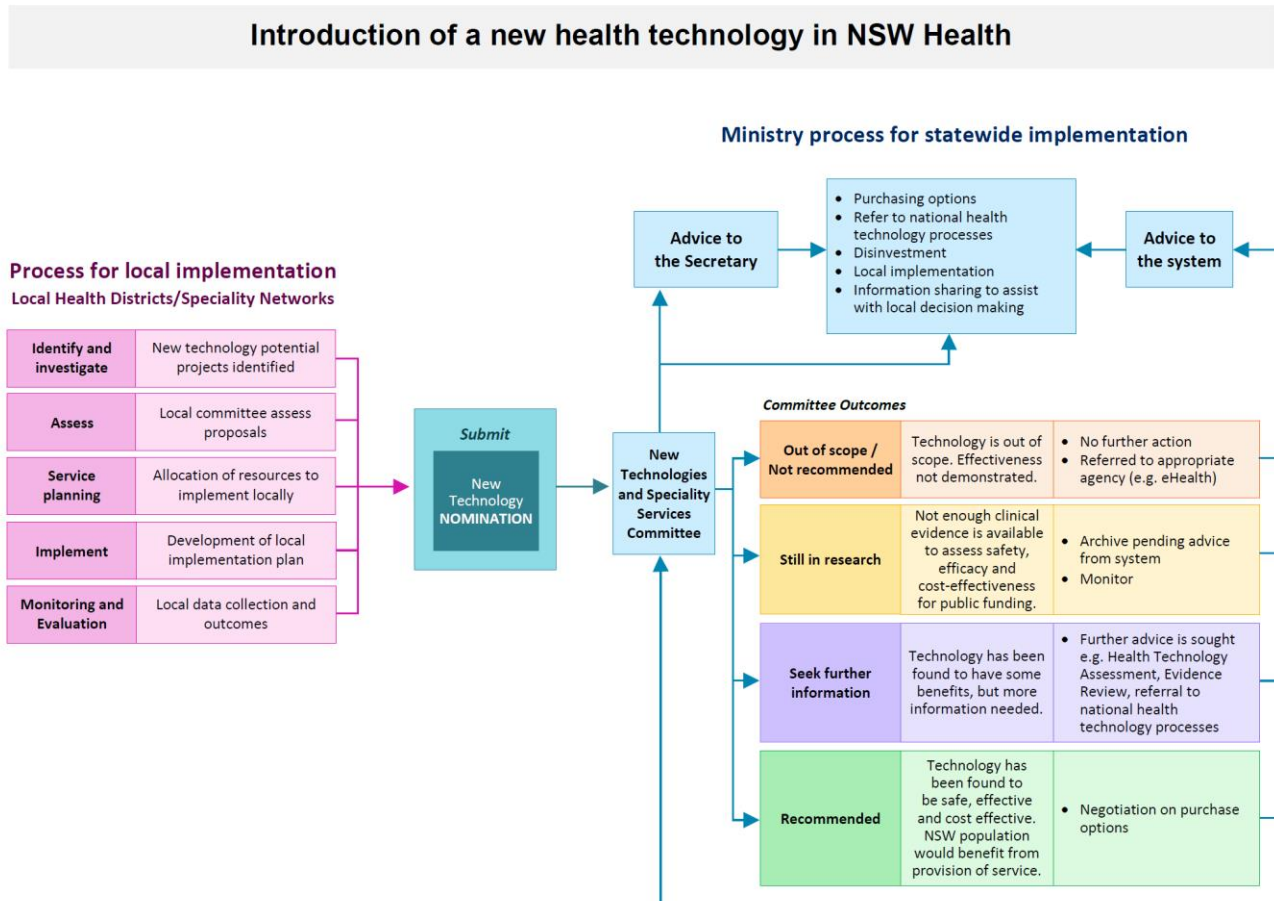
Introduction of a new health technology in NSW Health

Ministry process for statewide implementation

Advice to the Secretary

- Purchasing options
- Refer to national health technology processes
- Disinvestment
- Local implementation
- Information sharing to assist with local decision making

Advice to the system

Process for local implementation
Local Health Districts/Speciality Networks

| Identify and investigate | New technology potential projects identified |
|---|---|
| Assess | Local committee assess proposals |
| Service planning | Allocation of resources to implement locally |
| Implement | Development of local implementation plan |
| Monitoring and Evaluation | Local data collection and outcomes |

Submit
New Technology NOMINATION

New Technologies and Speciality Services Committee

Committee Outcomes

| Out of scope / Not recommended | Technology is out of scope. Effectiveness not demonstrated. | • No further action • Referred to appropriate agency (e.g. eHealth) |
|---|---|---|
| Still in research | Not enough clinical evidence is available to assess safety, efficacy and cost-effectiveness for public funding. | • Archive pending advice from system • Monitor |
| Seek further information | Technology has been found to have some benefits, but more information needed. | • Further advice is sought e.g. Health Technology Assessment, Evidence Review, referral to national health technology processes |
| Recommended | Technology has been found to be safe, effective and cost effective. NSW population would benefit from provision of service. | • Negotiation on purchase options |